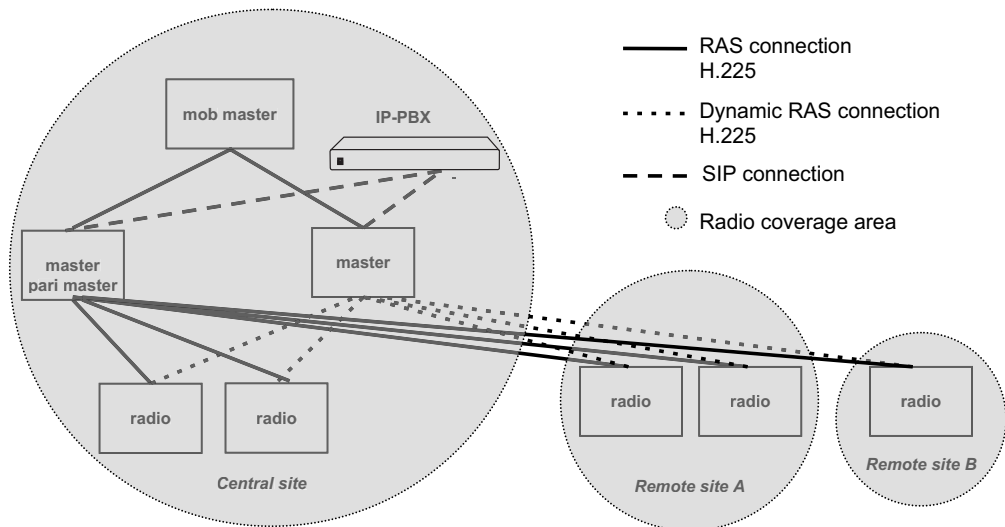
RAS connection H.225

Dynamic RAS connection H.225

SIP connection

Radio coverage area

mob master

IP-PBX

master pari master

master

radio

radio

Central site

radio

radio

Remote site A

radio

Remote site B